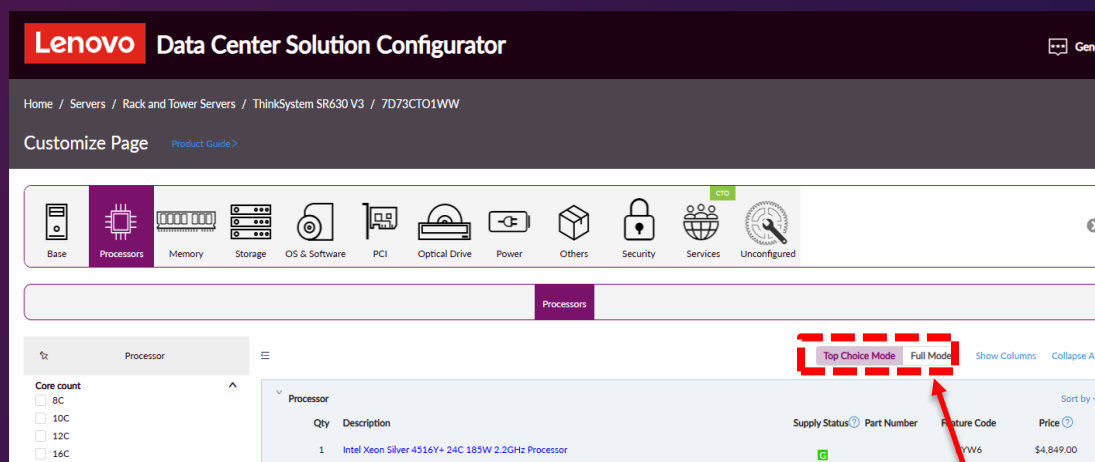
Lenovo Data Center Solution Configurator

Gen

Home / Servers / Rack and Tower Servers / ThinkSystem SR630 V3 / 7D73CTO1WW

Customize Page Product Guide >

Base Processors Memory Storage OS & Software PCI Optical Drive Power Others Security CTO Services Unconfigured

Processors

Processor

Core count
8C
10C
12C
16C

Top Choice Mode Full Mode Show Columns Collapse A

Processor Sort by

| Qty | Description | Supply Status | Part Number | Feature Code | Price |
|---|---|---|---|---|---|
| 1 | Intel Xeon Silver 4516Y+ 24C 185W 2.2GHz Processor | G | | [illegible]YW6 | $4,849.00 |